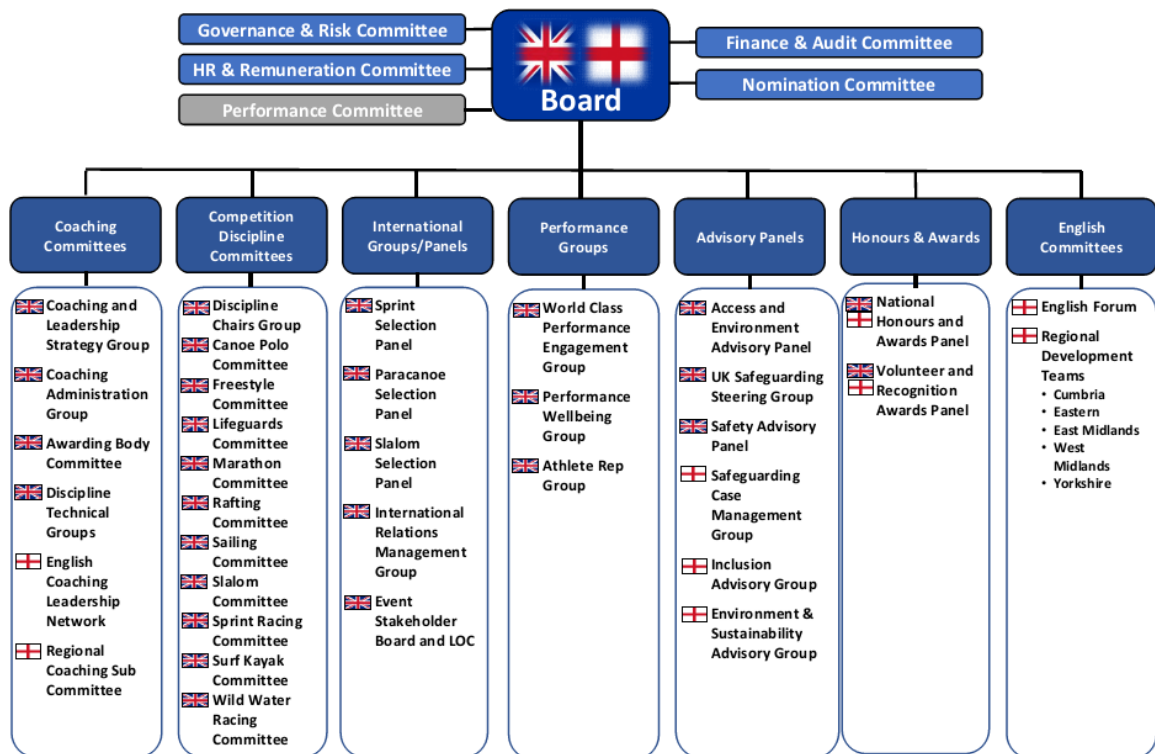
Governance & Risk Committee
HR & Remuneration Committee
Performance Committee

Board

Finance & Audit Committee
Nomination Committee

Coaching Committees

Coaching and Leadership Strategy Group
Coaching Administration Group
Awarding Body Committee
Discipline Technical Groups
English Coaching Leadership Network
Regional Coaching Sub Committee

Competition Discipline Committees

Discipline Chairs Group
Canoe Polo Committee
Freestyle Committee
Lifeguards Committee
Marathon Committee
Rafting Committee
Sailing Committee
Slalom Committee
Sprint Racing Committee
Surf Kayak Committee
Wild Water Racing Committee

International Groups/Panels

Sprint Selection Panel
Paracanoe Selection Panel
Slalom Selection Panel
International Relations Management Group
Event Stakeholder Board and LOC

Performance Groups

World Class Performance Engagement Group
Performance Wellbeing Group
Athlete Rep Group

Advisory Panels

Access and Environment Advisory Panel
UK Safeguarding Steering Group
Safety Advisory Panel
Safeguarding Case Management Group
Inclusion Advisory Group
Environment & Sustainability Advisory Group

Honours & Awards

National Honours and Awards Panel
Volunteer and Recognition Awards Panel

English Committees

English Forum
Regional Development Teams
• Cumbria
• Eastern
• East Midlands
• West Midlands
• Yorkshire